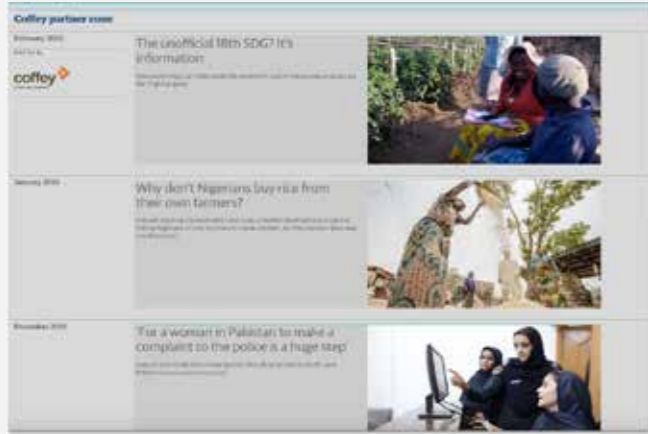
Coffey partner zone

February 2016

coffey

The unofficial 18th SDG? It's information

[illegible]

January 2016

Why don't Nigerians buy rice from their own farmers?

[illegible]

December 2015

'For a woman in Pakistan to make a complaint to the police is a huge step'

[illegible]